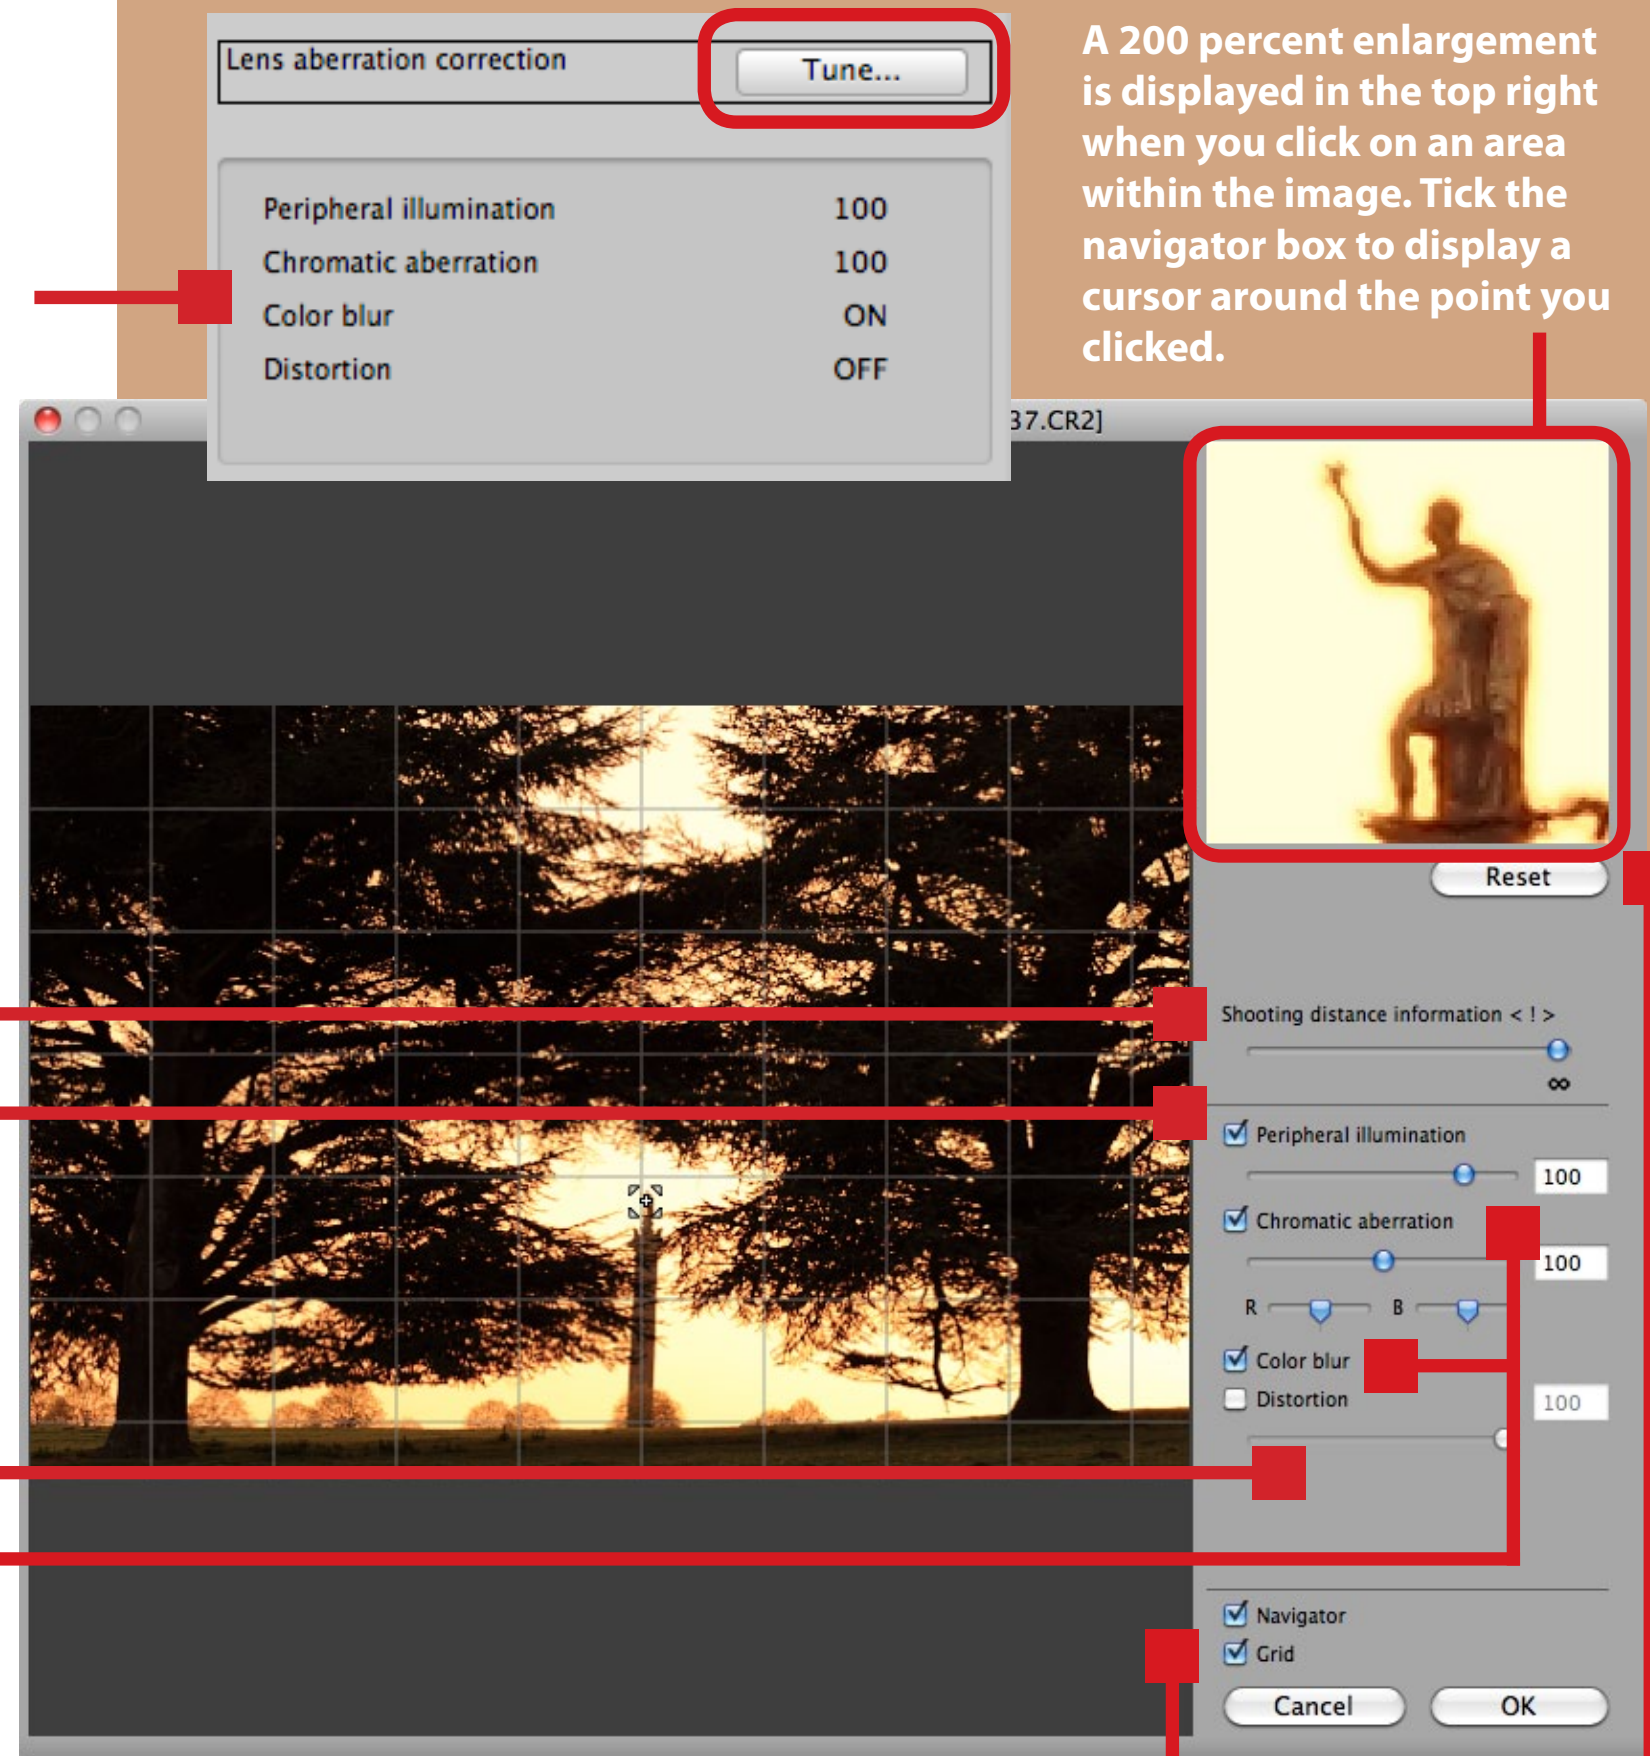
Lens aberration correction

Tune...

| Peripheral illumination | 100 |
|---|---|
| Chromatic aberration | 100 |
| Color blur | ON |
| Distortion | OFF |

A 200 percent enlargement is displayed in the top right when you click on an area within the image. Tick the navigator box to display a cursor around the point you clicked.

37.CR2]

Reset

Shooting distance information < ! >

∞

Peripheral illumination

100

Chromatic aberration

100

R

B

Color blur

Distortion

100

Navigator

Grid

Cancel

OK